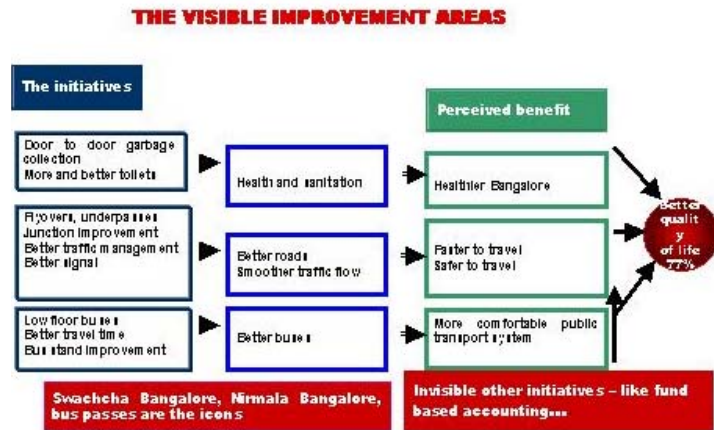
THE VISIBLE IMPROVEMENT AREAS

The initiatives

Perceived benefit

Door to door garbage collection
More and better toilets

Health and sanitation

Healthier Bangalore

Flyovers, underpasses
Junction improvement
Better traffic management
Better signal

Better roads
Smoother traffic flow

Faster to travel
Safer to travel

Low floor buses
Better travel time
Bus stand improvement

Better buses

More comfortable public transport system

Better quality of life 77%

Swachcha Bangalore, Nirmala Bangalore, bus passes are the icons

Invisible other initiatives – like fund based accounting...